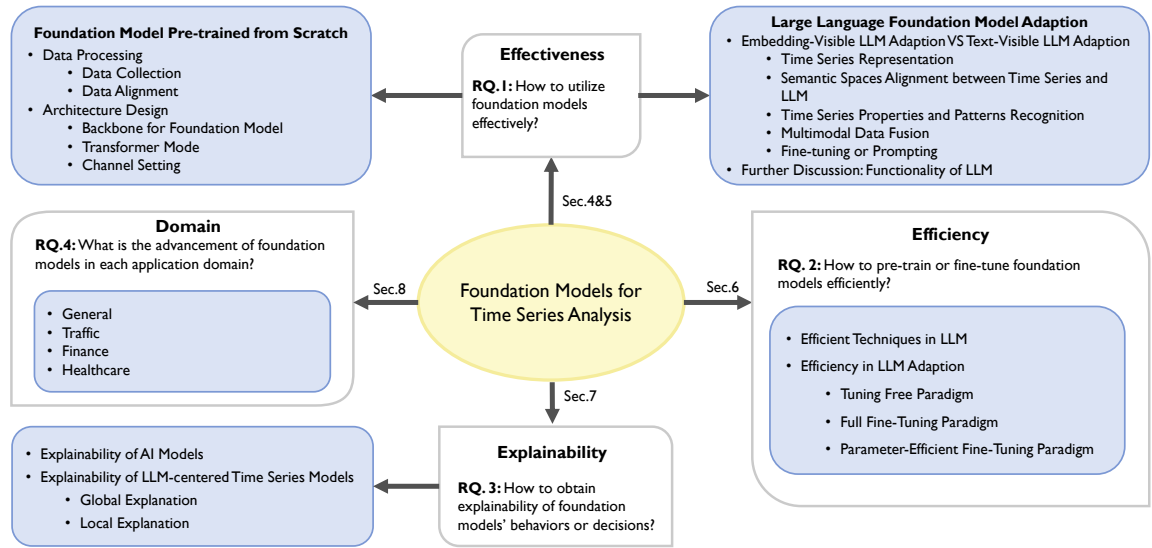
**Foundation Model Pre-trained from Scratch**
- Data Processing
  - Data Collection
  - Data Alignment
- Architecture Design
  - Backbone for Foundation Model
  - Transformer Mode
  - Channel Setting

**Effectiveness**
**RQ.1:** How to utilize foundation models effectively?

**Large Language Foundation Model Adaption**
- Embedding-Visible LLM Adaption VS Text-Visible LLM Adaption
  - Time Series Representation
  - Semantic Spaces Alignment between Time Series and LLM
  - Time Series Properties and Patterns Recognition
  - Multimodal Data Fusion
  - Fine-tuning or Prompting
- Further Discussion: Functionality of LLM

Sec.4&5

**Domain**
**RQ.4:** What is the advancement of foundation models in each application domain?
- General
- Traffic
- Finance
- Healthcare

Sec.8

Foundation Models for Time Series Analysis

Sec.6

**Efficiency**
**RQ. 2:** How to pre-train or fine-tune foundation models efficiently?
- Efficient Techniques in LLM
- Efficiency in LLM Adaption
  - Tuning Free Paradigm
  - Full Fine-Tuning Paradigm
  - Parameter-Efficient Fine-Tuning Paradigm

Sec.7

- Explainability of AI Models
- Explainability of LLM-centered Time Series Models
  - Global Explanation
  - Local Explanation

**Explainability**
**RQ. 3:** How to obtain explainability of foundation models' behaviors or decisions?